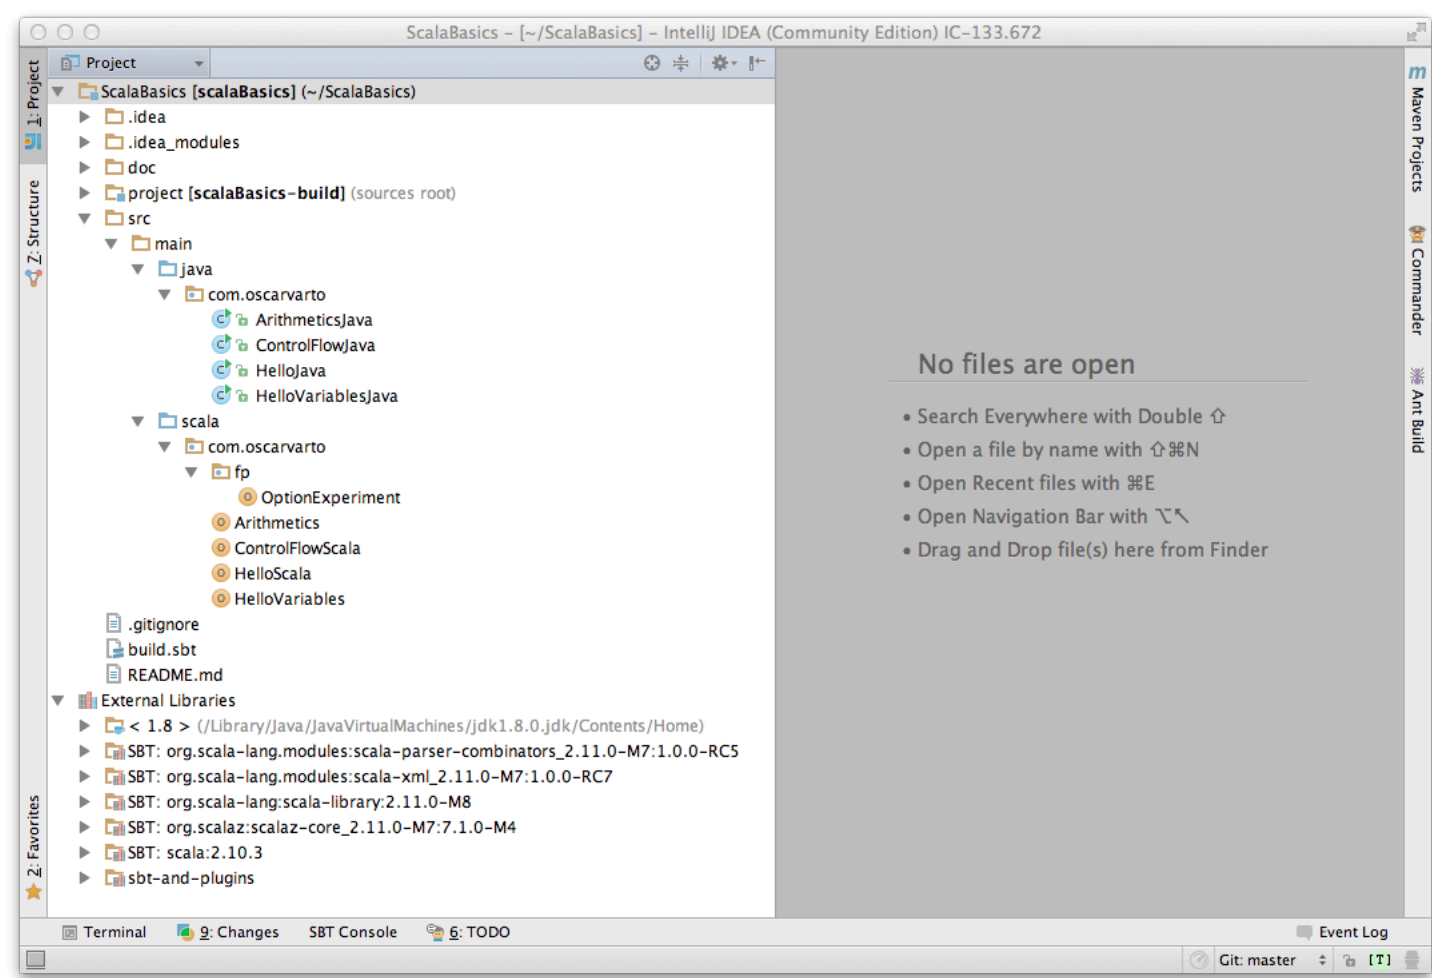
ScalaBasics – [~/ScalaBasics] – IntelliJ IDEA (Community Edition) IC-133.672

1: Project

7: Structure

2: Favorites

Project

ScalaBasics [scalaBasics] (~/ScalaBasics)
.idea
.idea_modules
doc
project [scalaBasics-build] (sources root)
src
main
java
com.oscarvarto
ArithmeticsJava
ControlFlowJava
HelloJava
HelloVariablesJava
scala
com.oscarvarto
fp
OptionExperiment
Arithmetics
ControlFlowScala
HelloScala
HelloVariables
.gitignore
build.sbt
README.md
External Libraries
< 1.8 > (/Library/Java/JavaVirtualMachines/jdk1.8.0.jdk/Contents/Home)
SBT: org.scala-lang.modules:scala-parser-combinators_2.11.0-M7:1.0.0-RC5
SBT: org.scala-lang.modules:scala-xml_2.11.0-M7:1.0.0-RC7
SBT: org.scala-lang:scala-library:2.11.0-M8
SBT: org.scalaz:scalaz-core_2.11.0-M7:7.1.0-M4
SBT: scala:2.10.3
sbt-and-plugins

No files are open
• Search Everywhere with Double ⇧
• Open a file by name with ⇧⌘N
• Open Recent files with ⌘E
• Open Navigation Bar with ⌥↖
• Drag and Drop file(s) here from Finder

Maven Projects

Commander

Ant Build

Terminal 9: Changes SBT Console 6: TODO Event Log

Git: master [T]